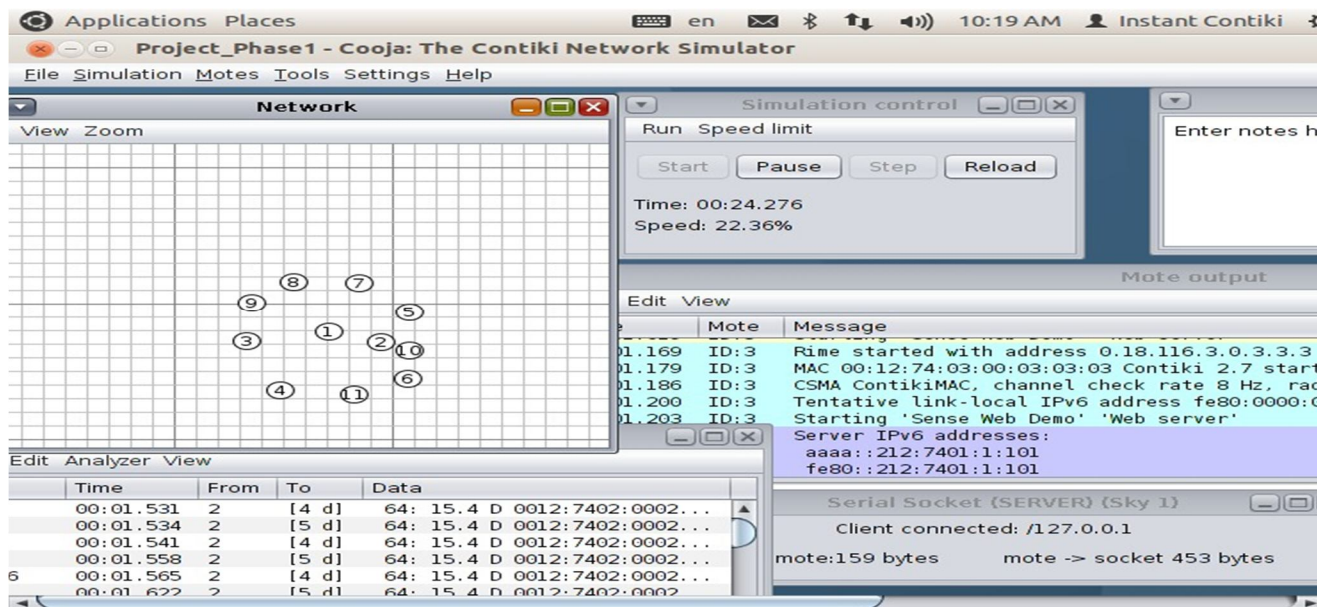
Applications Places en 10:19 AM Instant Contiki

Project_Phase1 - Cooja: The Contiki Network Simulator

File Simulation Motes Tools Settings Help

Network

View Zoom

8 7 9 5 3 1 2 10 4 11 6

Simulation control

Run Speed limit

Start Pause Step Reload

Time: 00:24.276
Speed: 22.36%

Enter notes h

Mote output

Edit View

| e | Mote | Message |
|---|---|---|
| 01.169 | ID:3 | Rime started with address 0.18.116.3.0.3.3.3 |
| 01.179 | ID:3 | MAC 00:12:74:03:00:03:03:03 Contiki 2.7 start |
| 01.186 | ID:3 | CSMA ContikiMAC, channel check rate 8 Hz, rad |
| 01.200 | ID:3 | Tentative link-local IPv6 address fe80:0000:0 |
| 01.203 | ID:3 | Starting 'Sense Web Demo' 'Web server' |
| | | Server IPv6 addresses: |
| | | aaaa::212:7401:1:101 |
| | | fe80::212:7401:1:101 |

Edit Analyzer View

| | Time | From | To | Data |
|---|---|---|---|---|
| | 00:01.531 | 2 | [4 d] | 64: 15.4 D 0012:7402:0002... |
| | 00:01.534 | 2 | [5 d] | 64: 15.4 D 0012:7402:0002... |
| | 00:01.541 | 2 | [4 d] | 64: 15.4 D 0012:7402:0002... |
| | 00:01.558 | 2 | [5 d] | 64: 15.4 D 0012:7402:0002... |
| 6 | 00:01.565 | 2 | [4 d] | 64: 15.4 D 0012:7402:0002... |
| | 00:01.622 | 2 | [5 d] | 64: 15.4 D 0012:7402:0002 |

Serial Socket (SERVER) (Sky 1)

Client connected: /127.0.0.1

mote:159 bytes mote -> socket 453 bytes